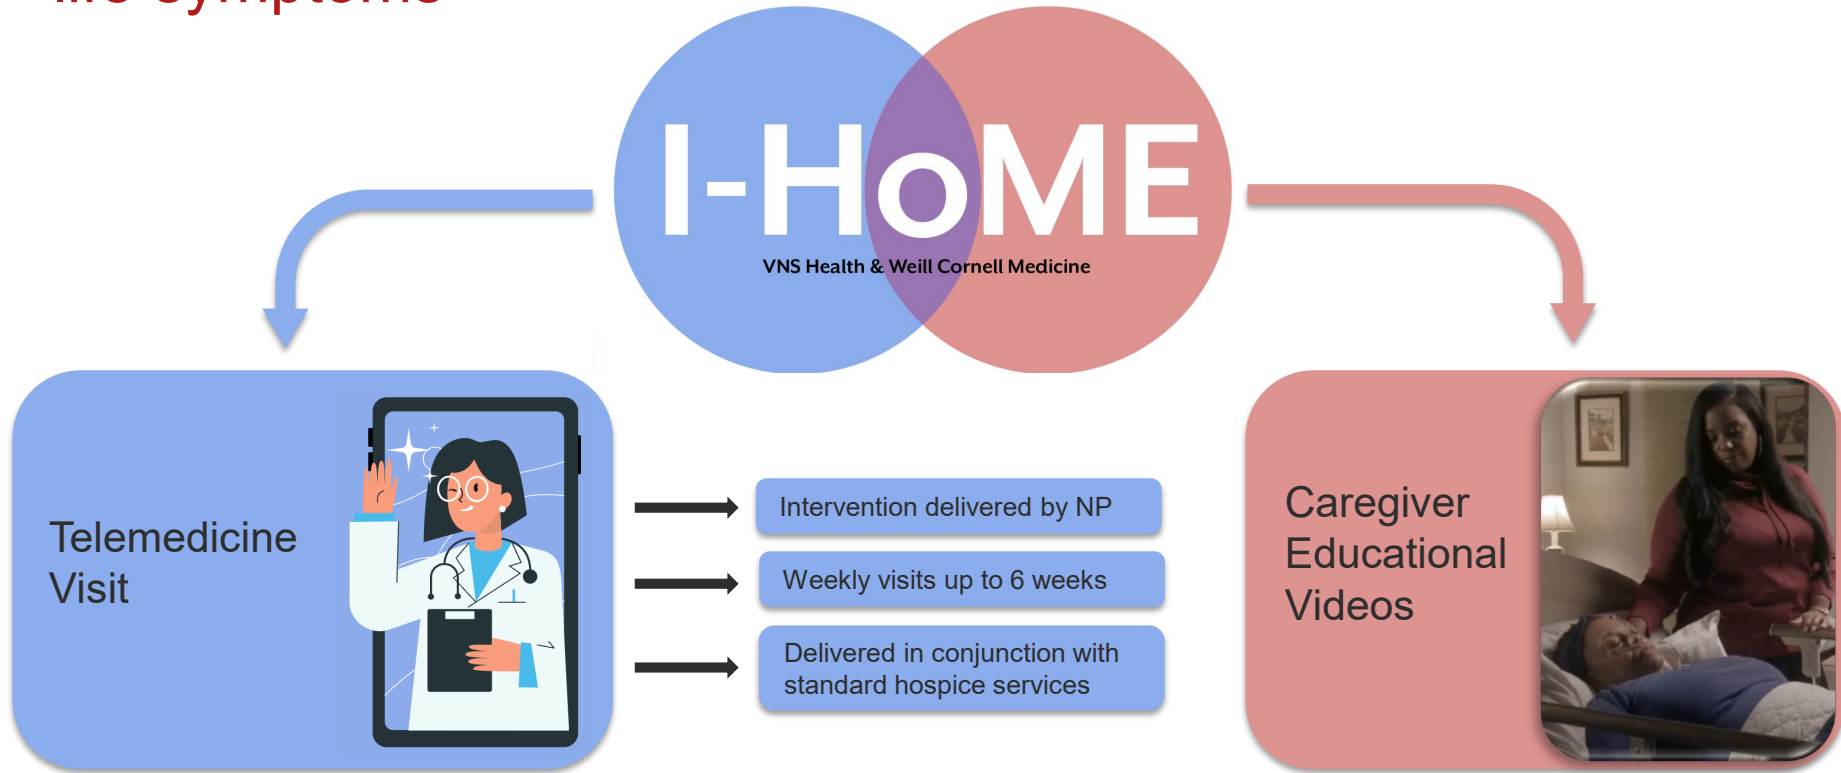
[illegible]

I-HoME
VNS Health & Weill Cornell Medicine

Telemedicine Visit

Intervention delivered by NP

Weekly visits up to 6 weeks

Delivered in conjunction with standard hospice services

Caregiver Educational Videos